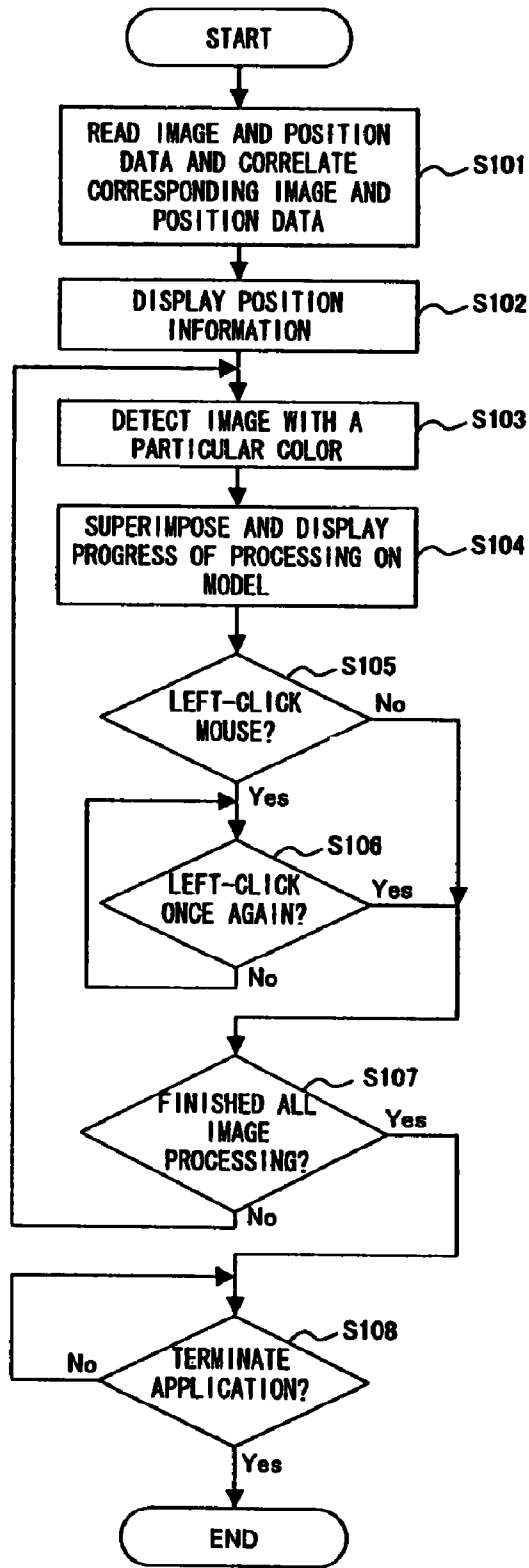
START

READ IMAGE AND POSITION DATA AND CORRELATE CORRESPONDING IMAGE AND POSITION DATA

S101

DISPLAY POSITION INFORMATION

S102

DETECT IMAGE WITH A PARTICULAR COLOR

S103

SUPERIMPOSE AND DISPLAY PROGRESS OF PROCESSING ON MODEL

S104

S105

LEFT-CLICK MOUSE?

No

Yes

S106

LEFT-CLICK ONCE AGAIN?

Yes

No

S107

FINISHED ALL IMAGE PROCESSING?

Yes

No

S108

No

TERMINATE APPLICATION?

Yes

END